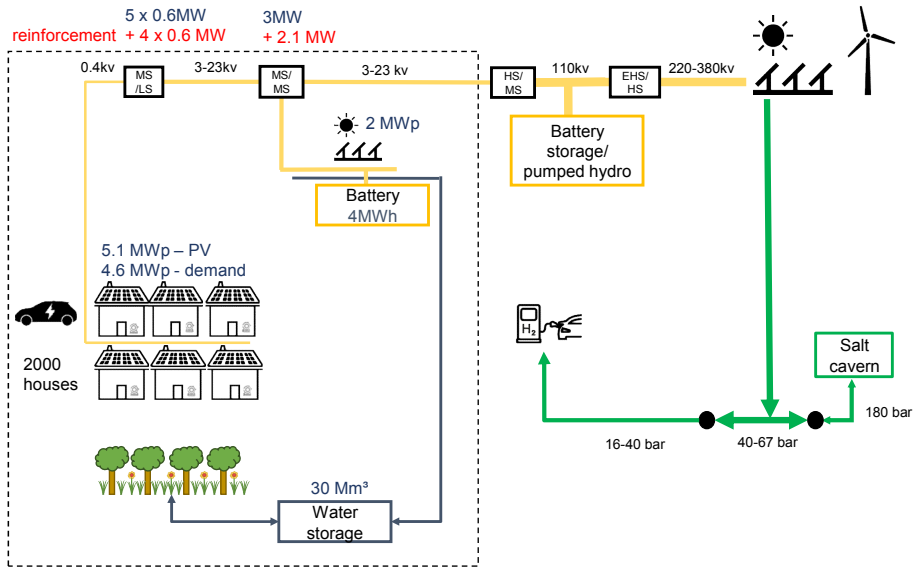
5 x 0.6MW
reinforcement + 4 x 0.6 MW

3MW
+ 2.1 MW

0.4kv
MS /LS
3-23kv
MS/ MS
3-23 kv
HS/ MS
110kv
EHS/ HS
220-380kv

2 MWp

Battery storage/ pumped hydro

Battery
4MWh

5.1 MWp – PV
4.6 MWp - demand

2000 houses

$H_2$

Salt cavern

180 bar

16-40 bar
40-67 bar

30 Mm³
Water storage